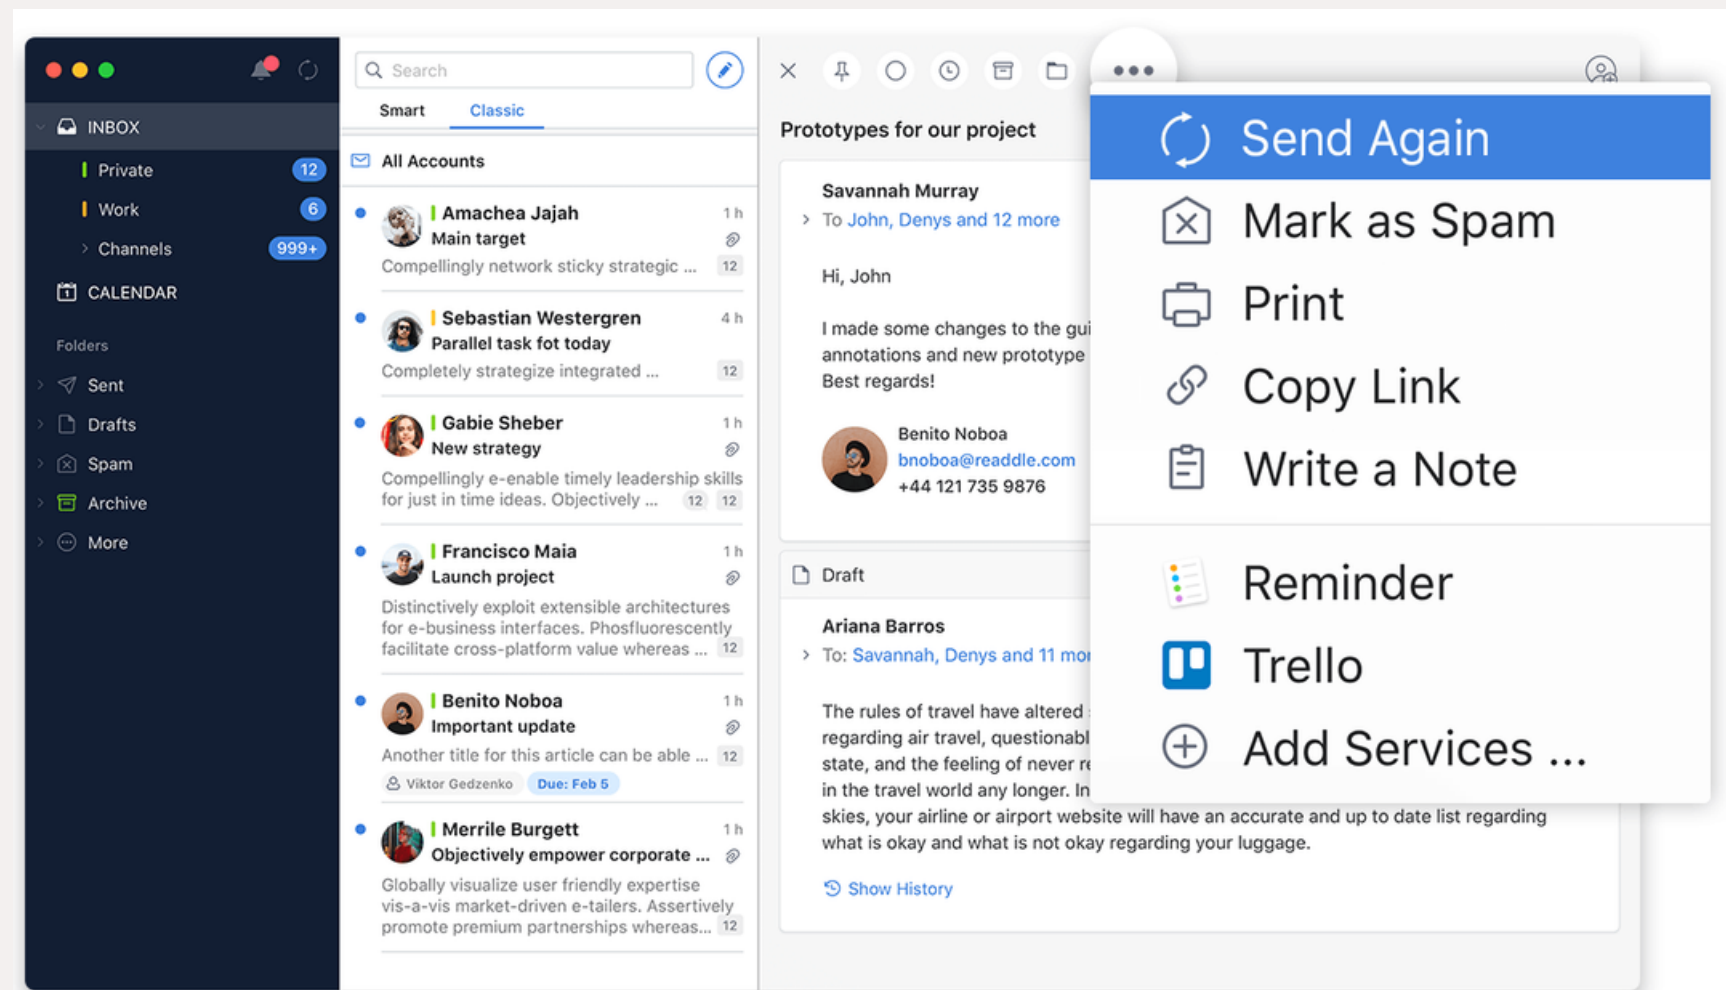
INBOX
Private 12
Work 6
Channels 999+
CALENDAR
Folders
Sent
Drafts
Spam
Archive
More

Search
Smart
Classic
All Accounts

Amachea Jajah 1 h
Main target
Compellingly network sticky strategic ... 12

Sebastian Westergren 4 h
Parallel task fot today
Completely strategize integrated ... 12

Gabie Sheber 1 h
New strategy
Compellingly e-enable timely leadership skills for just in time ideas. Objectively ... 12 12

Francisco Maia 1 h
Launch project
Distinctively exploit extensible architectures for e-business interfaces. Phosfluorescently facilitate cross-platform value whereas ... 12

Benito Noboa 1 h
Important update
Another title for this article can be able ... 12
Viktor Gedzenko Due: Feb 5

Merrile Burgett 1 h
Objectively empower corporate ...
Globally visualize user friendly expertise vis-a-vis market-driven e-tailers. Assertively promote premium partnerships whereas... 12

Prototypes for our project

Savannah Murray
To John, Denys and 12 more

Hi, John

I made some changes to the gui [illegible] annotations and new prototype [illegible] Best regards!

Benito Noboa
bnoboa@readdle.com
+44 121 735 9876

Draft

Ariana Barros
To: Savannah, Denys and 11 mo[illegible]

The rules of travel have altered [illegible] regarding air travel, questionabl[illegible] state, and the feeling of never r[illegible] in the travel world any longer. In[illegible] skies, your airline or airport website will have an accurate and up to date list regarding what is okay and what is not okay regarding your luggage.

Show History

Send Again
Mark as Spam
Print
Copy Link
Write a Note
Reminder
Trello
Add Services ...